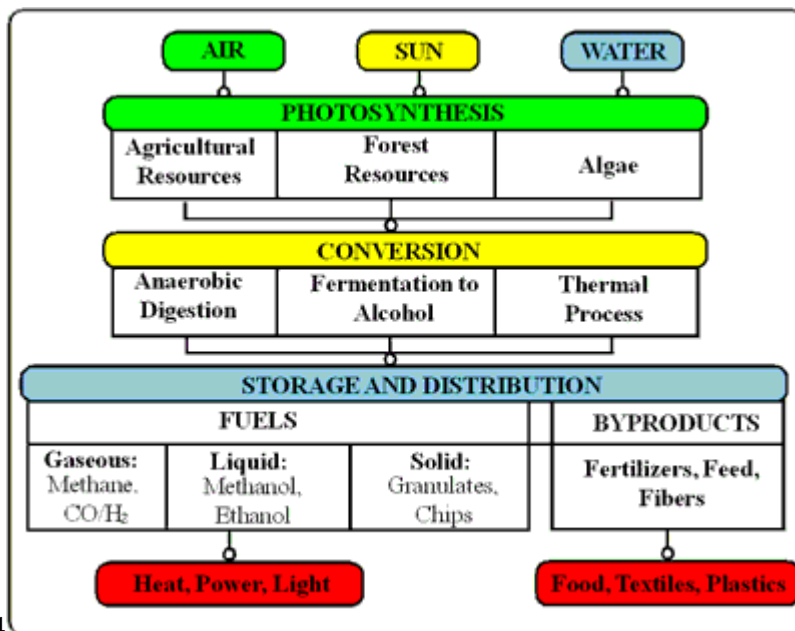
AIR

SUN

WATER

PHOTOSYNTHESIS

Agricultural Resources

Forest Resources

Algae

CONVERSION

Anaerobic Digestion

Fermentation to Alcohol

Thermal Process

STORAGE AND DISTRIBUTION

FUELS

BYPRODUCTS

Gaseous: Methane, $CO/H_2$

Liquid: Methanol, Ethanol

Solid: Granulates, Chips

Fertilizers, Feed, Fibers

Heat, Power, Light

Food, Textiles, Plastics